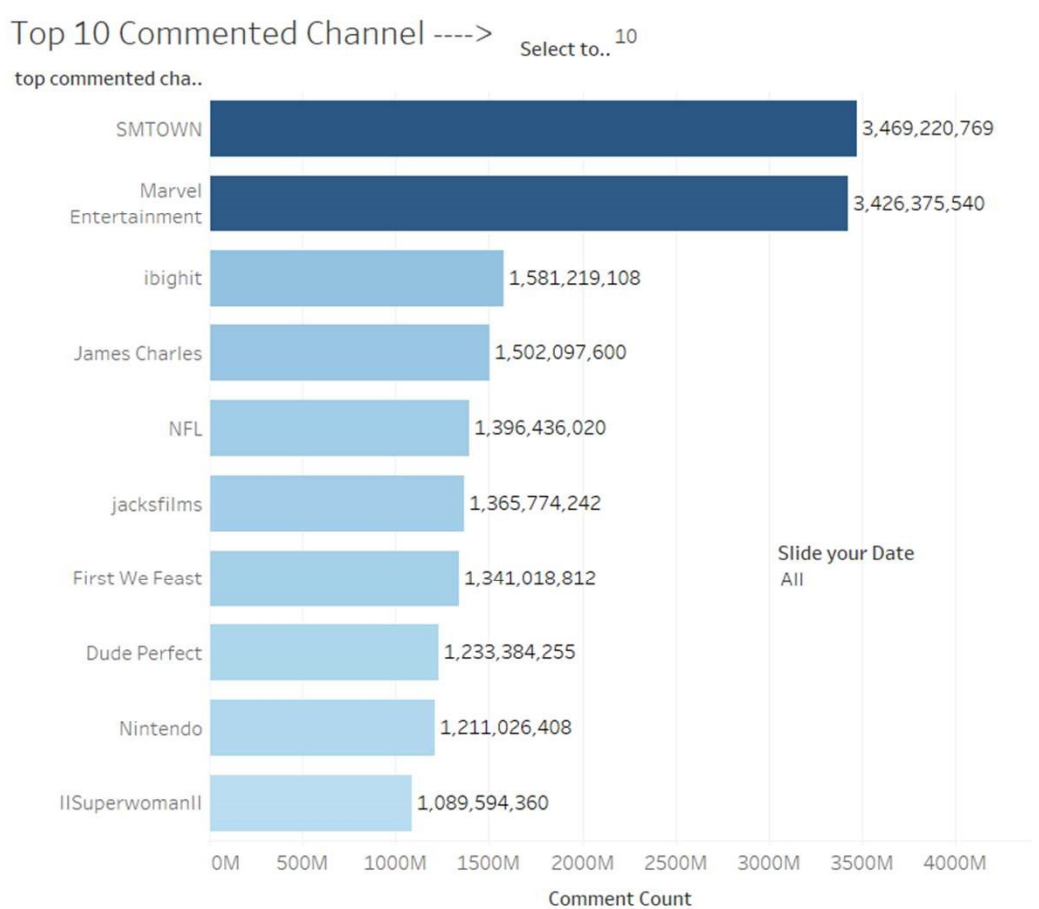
Top 10 Commented Channel ----> Select to.. 10

top commented cha..

SMTOWN 3,469,220,769
Marvel Entertainment 3,426,375,540
ibighit 1,581,219,108
James Charles 1,502,097,600
NFL 1,396,436,020
jacksfilms 1,365,774,242
First We Feast 1,341,018,812
Dude Perfect 1,233,384,255
Nintendo 1,211,026,408
IISuperwomanII 1,089,594,360

Slide your Date
All

0M 500M 1000M 1500M 2000M 2500M 3000M 3500M 4000M

Comment Count